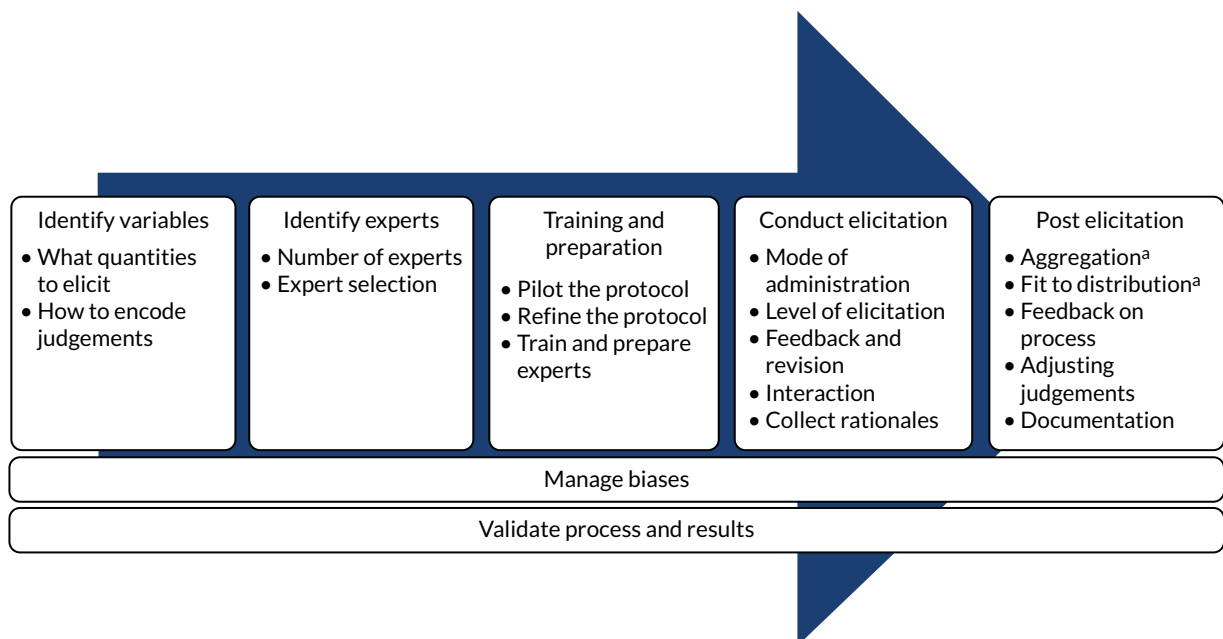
Identify variables
- What quantities to elicit
- How to encode judgements

Identify experts
- Number of experts
- Expert selection

Training and preparation
- Pilot the protocol
- Refine the protocol
- Train and prepare experts

Conduct elicitation
- Mode of administration
- Level of elicitation
- Feedback and revision
- Interaction
- Collect rationales

Post elicitation
- Aggregation$^{a}$
- Fit to distribution$^{a}$
- Feedback on process
- Adjusting judgements
- Documentation

Manage biases

Validate process and results